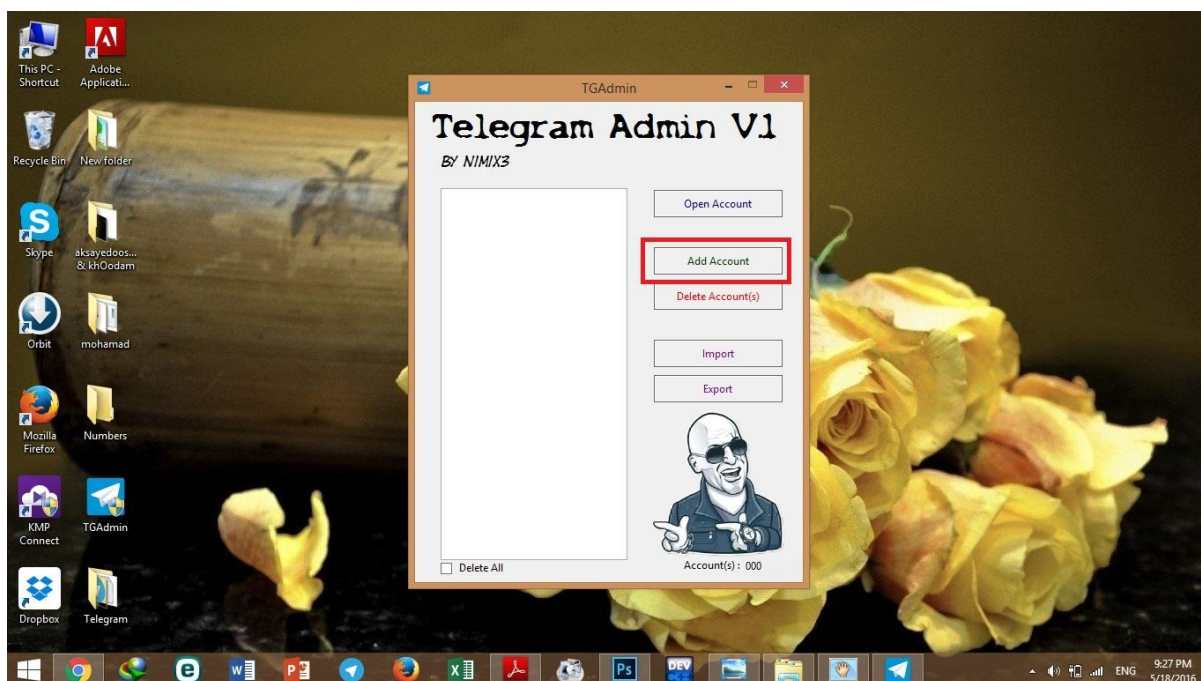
This PC - Shortcut
Adobe Applicati...
Recycle Bin
New folder
Skype
aksayedoos... & khOodam
Orbit
mohamad
Mozilla Firefox
Numbers
KMP Connect
TGAdmin
Dropbox
Telegram

TGAdmin

Telegram Admin V1
BY NIMIX3

Open Account
Add Account
Delete Account(s)
Import
Export

Delete All
Account(s) : 000

ENG
9:27 PM
5/18/2016